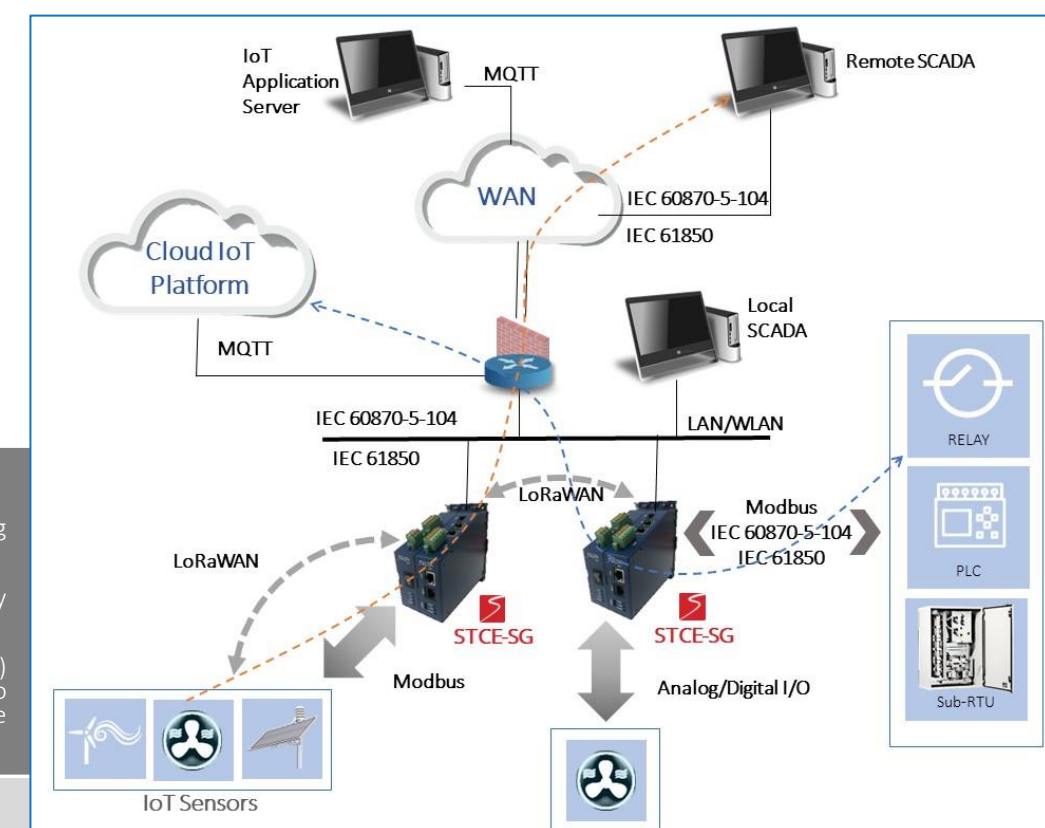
IoT Application Server

MQTT

Remote SCADA

WAN

IEC 60870-5-104

IEC 61850

Cloud IoT Platform

Local SCADA

MQTT

IEC 60870-5-104

LAN/WLAN

IEC 61850

RELAY

LoRaWAN

Modbus
IEC 60870-5-104
IEC 61850

LoRaWAN

PLC

STCE-SG

STCE-SG

Modbus

Analog/Digital I/O

Sub-RTU

IoT Sensors